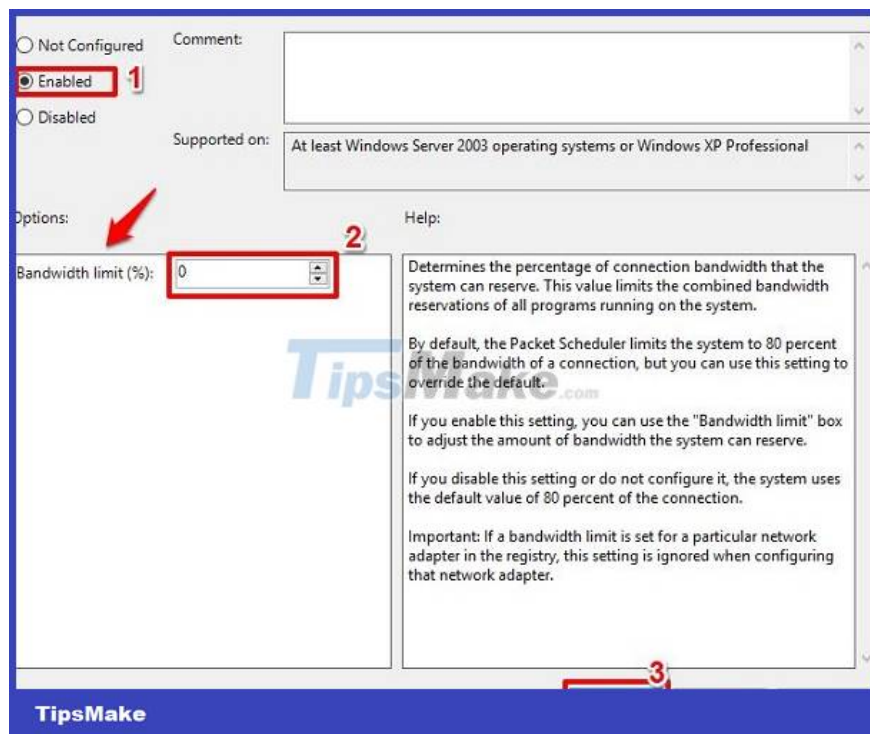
Not Configured

Enabled 1

Disabled

Comment:

Supported on: At least Windows Server 2003 operating systems or Windows XP Professional

Options:

Help:

2

Bandwidth limit (%): 0

Determines the percentage of connection bandwidth that the system can reserve. This value limits the combined bandwidth reservations of all programs running on the system.

By default, the Packet Scheduler limits the system to 80 percent of the bandwidth of a connection, but you can use this setting to override the default.

If you enable this setting, you can use the "Bandwidth limit" box to adjust the amount of bandwidth the system can reserve.

If you disable this setting or do not configure it, the system uses the default value of 80 percent of the connection.

Important: If a bandwidth limit is set for a particular network adapter in the registry, this setting is ignored when configuring that network adapter.

TipsMake.com

3

TipsMake